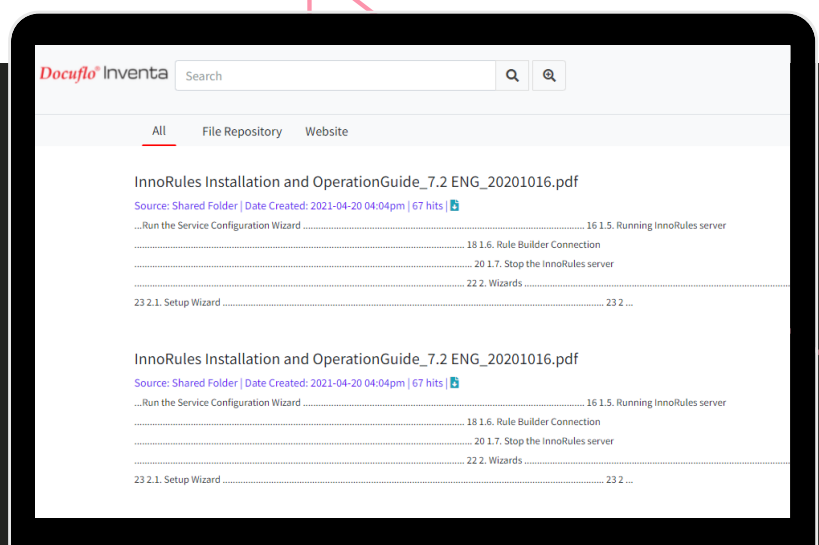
Docuflo® Inventa

Search

All File Repository Website

InnoRules Installation and OperationGuide_7.2 ENG_20201016.pdf

Source: Shared Folder | Date Created: 2021-04-20 04:04pm | 67 hits |

...Run the Service Configuration Wizard .............................................................................. 16 1.5. Running InnoRules server .............................................................................. 18 1.6. Rule Builder Connection .............................................................................. 20 1.7. Stop the InnoRules server .............................................................................. 22 2. Wizards .............................................................................. 23 2.1. Setup Wizard .............................................................................. 23 2 ...

InnoRules Installation and OperationGuide_7.2 ENG_20201016.pdf

Source: Shared Folder | Date Created: 2021-04-20 04:04pm | 67 hits |

...Run the Service Configuration Wizard .............................................................................. 16 1.5. Running InnoRules server .............................................................................. 18 1.6. Rule Builder Connection .............................................................................. 20 1.7. Stop the InnoRules server .............................................................................. 22 2. Wizards .............................................................................. 23 2.1. Setup Wizard .............................................................................. 23 2 ...